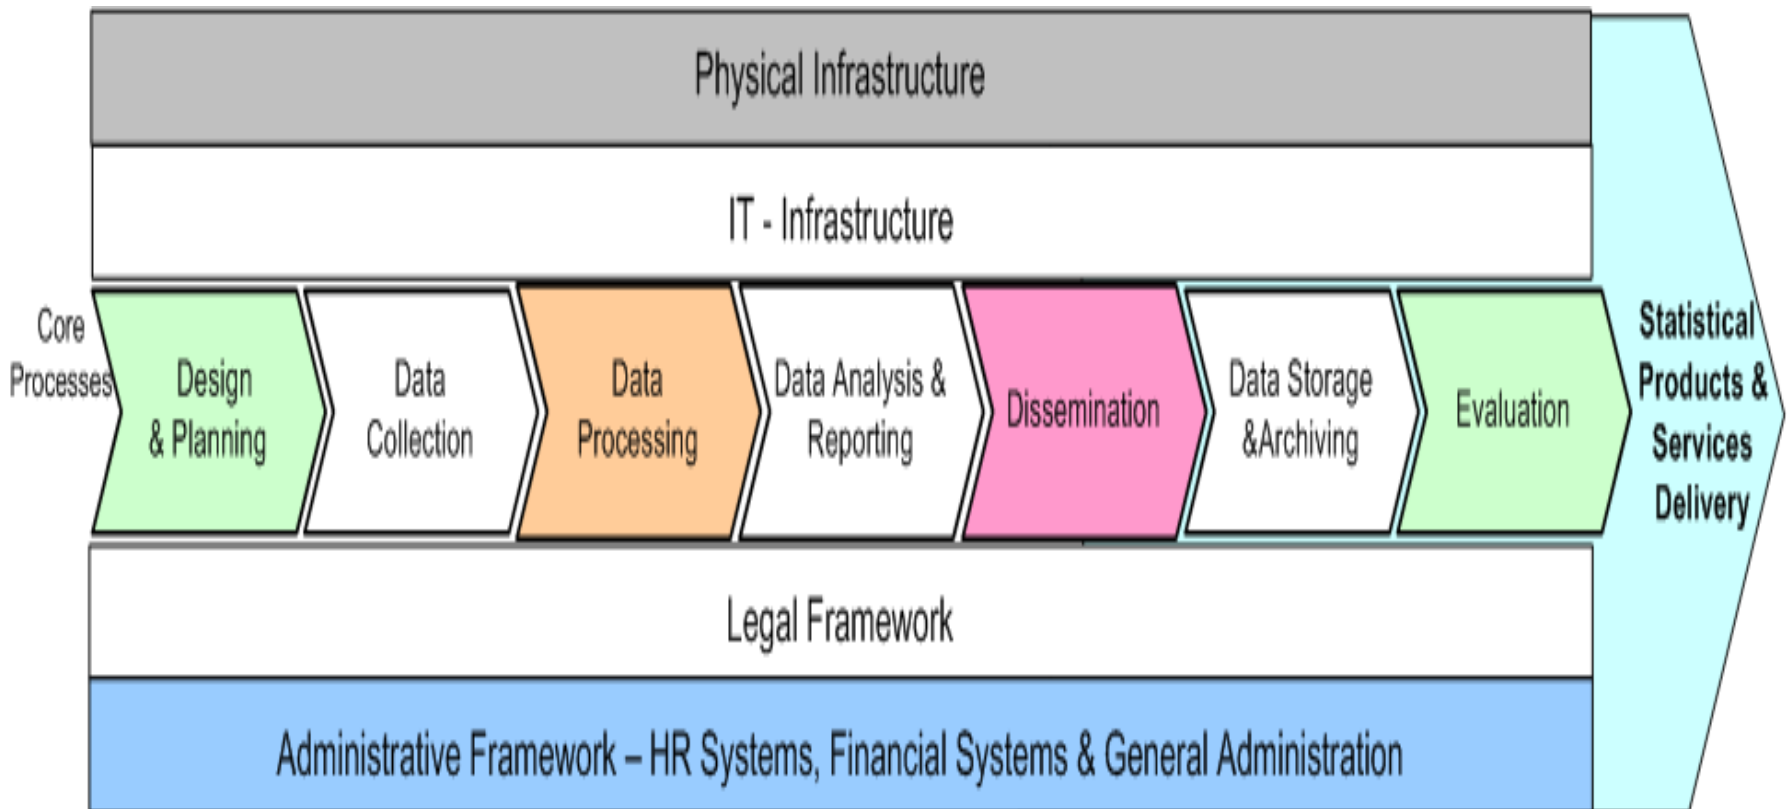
Physical Infrastructure

IT - Infrastructure

Core Processes

Design & Planning

Data Collection

Data Processing

Data Analysis & Reporting

Dissemination

Data Storage &Archiving

Evaluation

Statistical Products & Services Delivery

Legal Framework

Administrative Framework – HR Systems, Financial Systems & General Administration